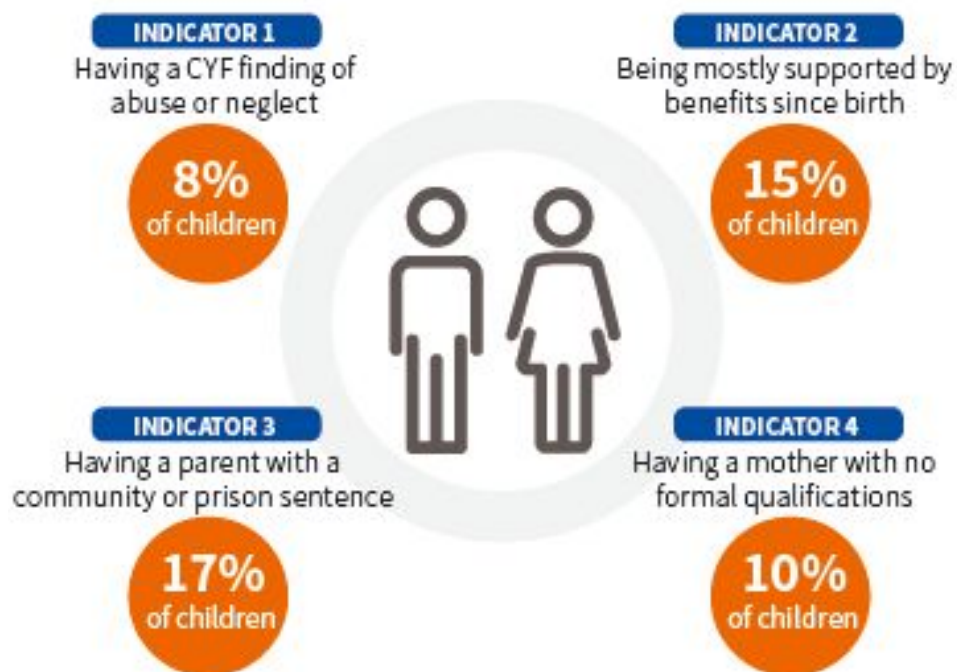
INDICATOR 1
Having a CYF finding of abuse or neglect

8%
of children

INDICATOR 2
Being mostly supported by benefits since birth

15%
of children

INDICATOR 3
Having a parent with a community or prison sentence

17%
of children

INDICATOR 4
Having a mother with no formal qualifications

10%
of children